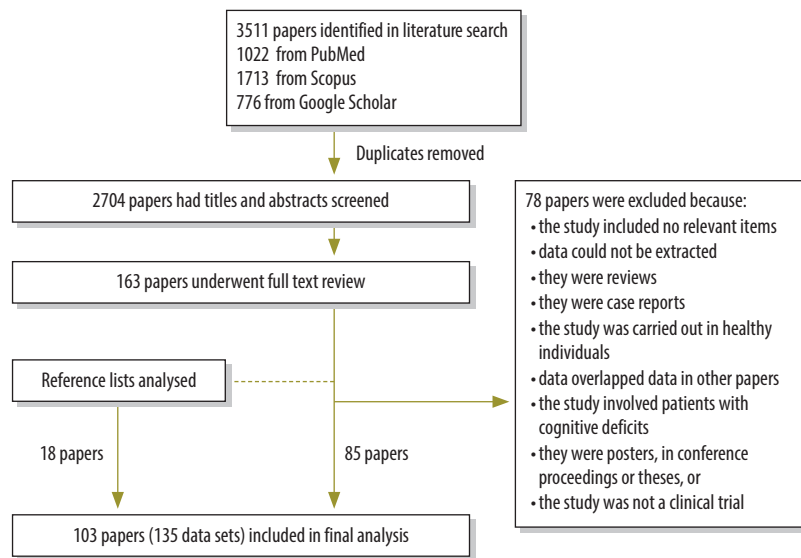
3511 papers identified in literature search
1022 from PubMed
1713 from Scopus
776 from Google Scholar

Duplicates removed

2704 papers had titles and abstracts screened

163 papers underwent full text review

78 papers were excluded because:
• the study included no relevant items
• data could not be extracted
• they were reviews
• they were case reports
• the study was carried out in healthy individuals
• data overlapped data in other papers
• the study involved patients with cognitive deficits
• they were posters, in conference proceedings or theses, or
• the study was not a clinical trial

Reference lists analysed

18 papers

85 papers

103 papers (135 data sets) included in final analysis